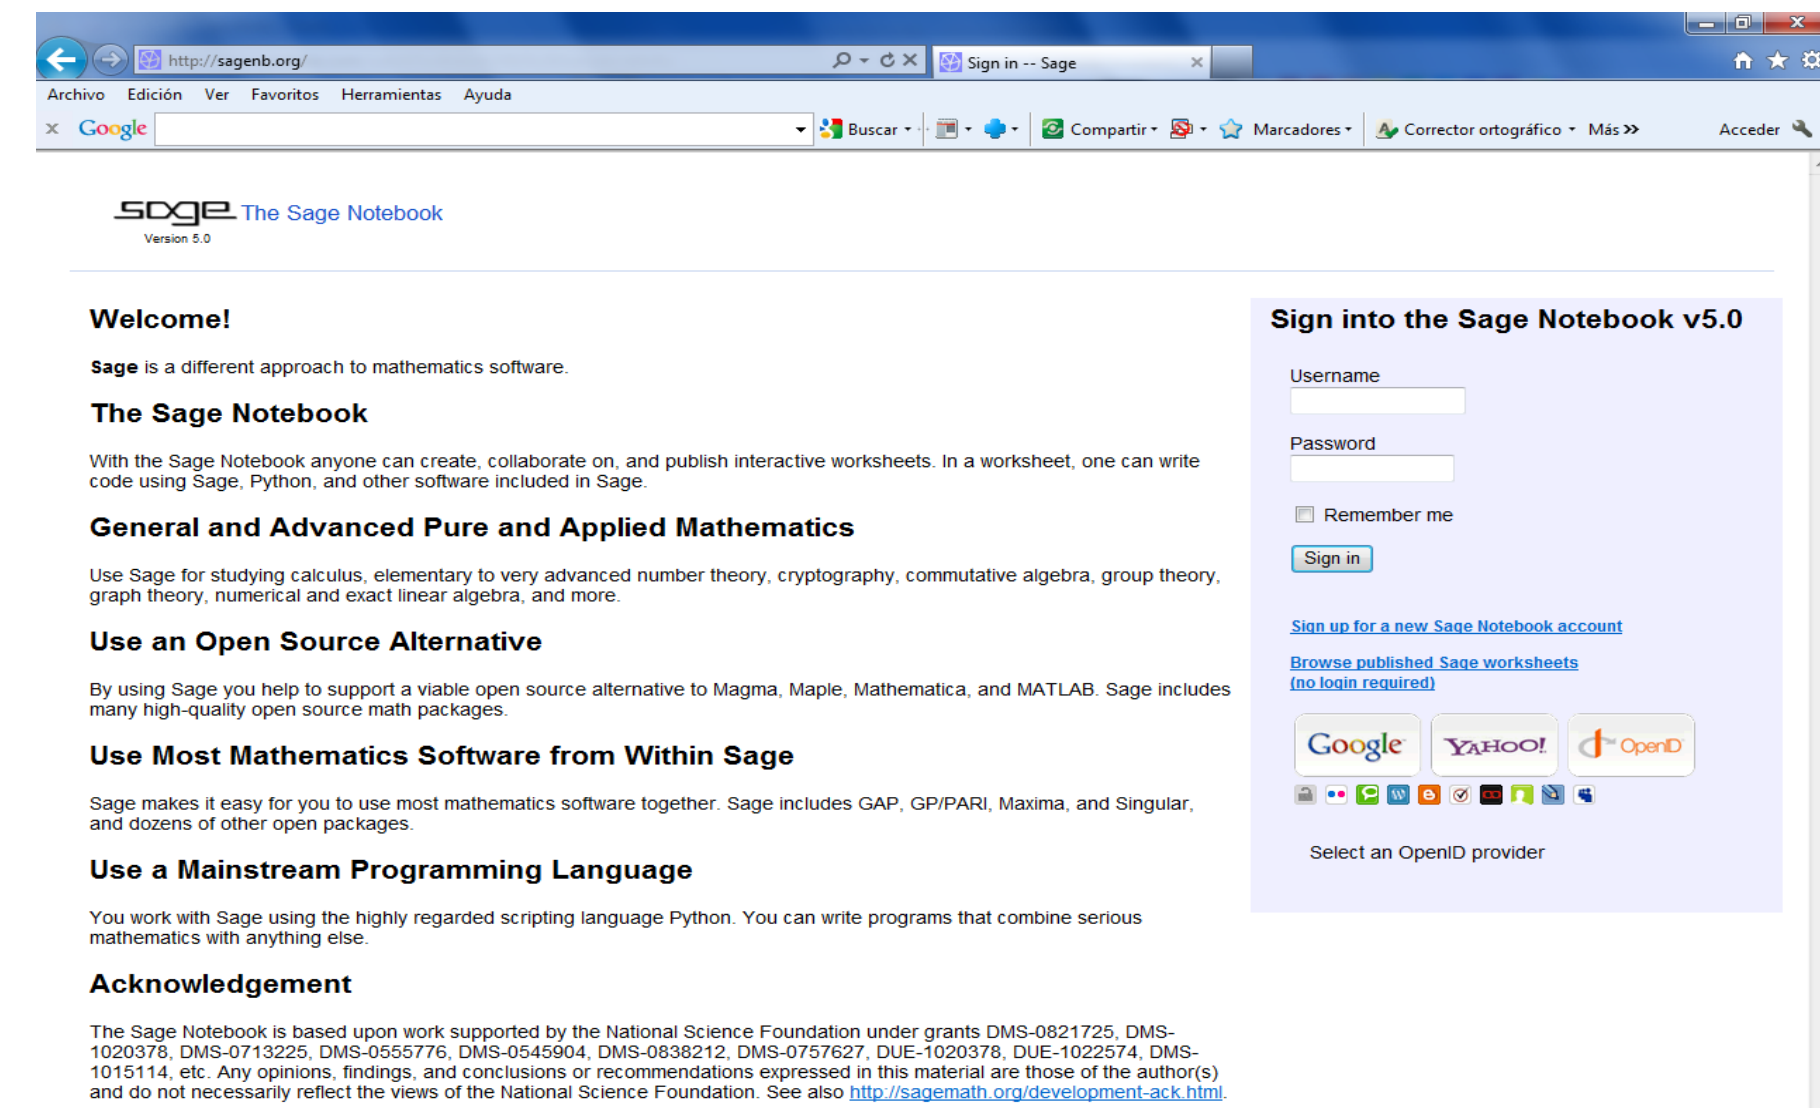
http://sagenb.org/

Sign in -- Sage

Archivo Edición Ver Favoritos Herramientas Ayuda

Google Buscar Compartir Marcadores Corrector ortográfico Más » Acceder

sage The Sage Notebook
Version 5.0

Welcome!

Sage is a different approach to mathematics software.

The Sage Notebook

With the Sage Notebook anyone can create, collaborate on, and publish interactive worksheets. In a worksheet, one can write code using Sage, Python, and other software included in Sage.

General and Advanced Pure and Applied Mathematics

Use Sage for studying calculus, elementary to very advanced number theory, cryptography, commutative algebra, group theory, graph theory, numerical and exact linear algebra, and more.

Use an Open Source Alternative

By using Sage you help to support a viable open source alternative to Magma, Maple, Mathematica, and MATLAB. Sage includes many high-quality open source math packages.

Use Most Mathematics Software from Within Sage

Sage makes it easy for you to use most mathematics software together. Sage includes GAP, GP/PARI, Maxima, and Singular, and dozens of other open packages.

Use a Mainstream Programming Language

You work with Sage using the highly regarded scripting language Python. You can write programs that combine serious mathematics with anything else.

Acknowledgement

The Sage Notebook is based upon work supported by the National Science Foundation under grants DMS-0821725, DMS-1020378, DMS-0713225, DMS-0555776, DMS-0545904, DMS-0838212, DMS-0757627, DUE-1020378, DUE-1022574, DMS-1015114, etc. Any opinions, findings, and conclusions or recommendations expressed in this material are those of the author(s) and do not necessarily reflect the views of the National Science Foundation. See also http://sagemath.org/development-ack.html.

Sign into the Sage Notebook v5.0

Username

Password

Remember me

Sign in

Sign up for a new Sage Notebook account

Browse published Sage worksheets (no login required)

Google YAHOO! OpenID

Select an OpenID provider